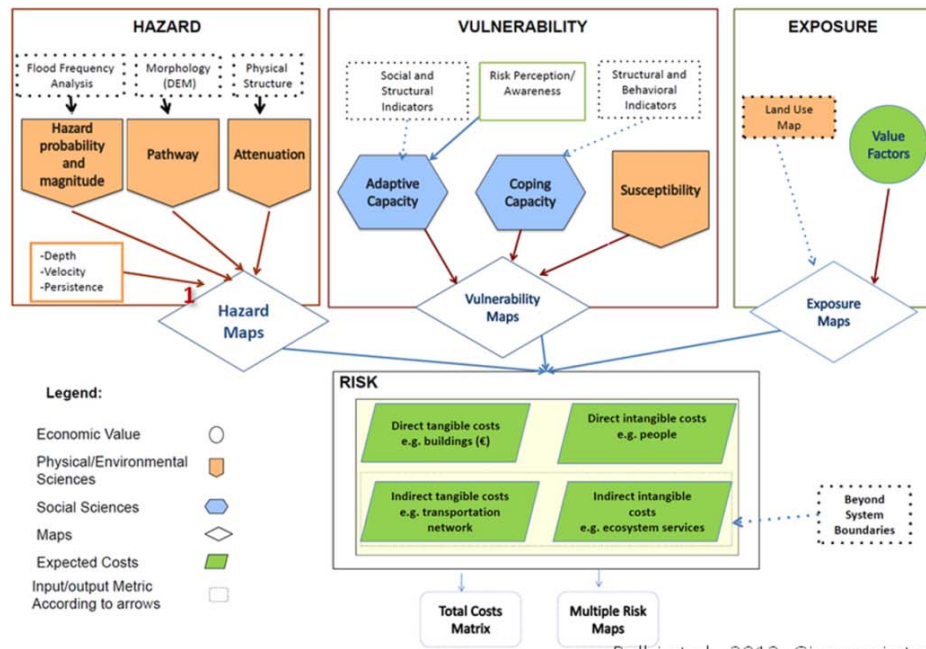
HAZARD

Flood Frequency Analysis

Morphology (DEM)

Physical Structure

Hazard probability and magnitude

Pathway

Attenuation

-Depth
-Velocity
-Persistence

1

Hazard Maps

VULNERABILITY

Social and Structural Indicators

Risk Perception/ Awareness

Structural and Behavioral Indicators

Adaptive Capacity

Coping Capacity

Susceptibility

Vulnerability Maps

EXPOSURE

Land Use Map

Value Factors

Exposure Maps

Legend:

Economic Value

Physical/Environmental Sciences

Social Sciences

Maps

Expected Costs

Input/output Metric According to arrows

RISK

Direct tangible costs e.g. buildings (€)

Direct intangible costs e.g. people

Indirect tangible costs e.g. transportation network

Indirect intangible costs e.g. ecosystem services

Beyond System Boundaries

Total Costs Matrix

Multiple Risk Maps

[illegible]